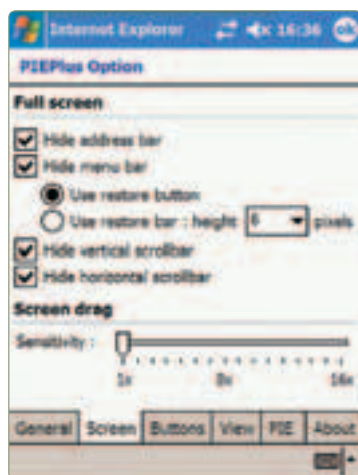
Internet Explorer 16:36 ok

PIEPlus Option

Full screen

Hide address bar

Hide menu bar

Use restore button

Use restore bar : height 6 pixels

Hide vertical scrollbar

Hide horizontal scrollbar

Screen drag

Sensitivity :

1x 8x 16x

General | Screen | Buttons | View | PIE | About